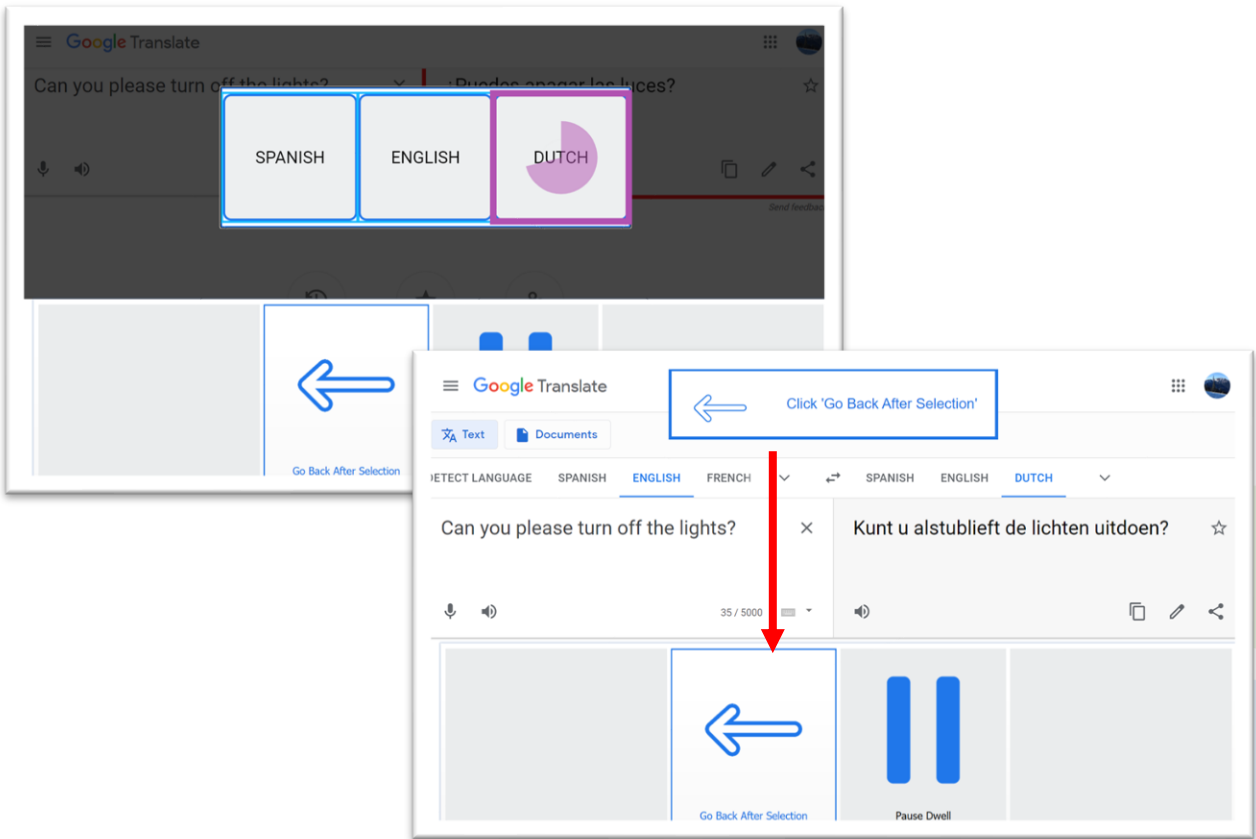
Google Translate

Can you please turn off the lights?

¿Puedes apagar las luces?

SPANISH

ENGLISH

DUTCH

Send feedback

Go Back After Selection

Google Translate

Click 'Go Back After Selection'

Text

Documents

DETECT LANGUAGE SPANISH ENGLISH FRENCH

SPANISH ENGLISH DUTCH

Can you please turn off the lights?

Kunt u alstublieft de lichten uitdoen?

35 / 5000

Go Back After Selection

Pause Dwell